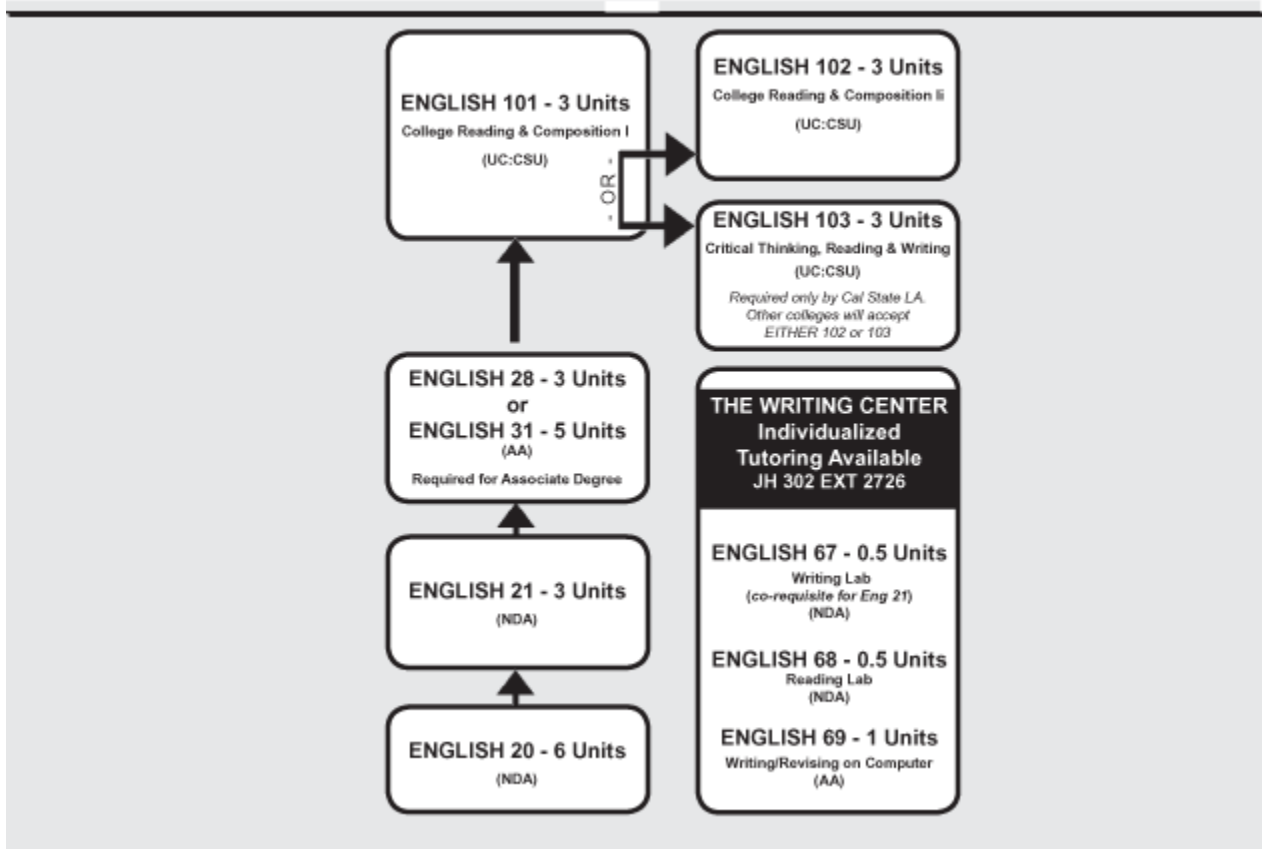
ENGLISH 101 - 3 Units
College Reading & Composition I
(UC:CSU)

- OR -

ENGLISH 102 - 3 Units
College Reading & Composition Ii
(UC:CSU)

ENGLISH 103 - 3 Units
Critical Thinking, Reading & Writing
(UC:CSU)
Required only by Cal State LA. Other colleges will accept EITHER 102 or 103

ENGLISH 28 - 3 Units
or
ENGLISH 31 - 5 Units
(AA)
Required for Associate Degree

THE WRITING CENTER
Individualized Tutoring Available
JH 302 EXT 2726

ENGLISH 67 - 0.5 Units
Writing Lab
(co-requisite for Eng 21)
(NDA)

ENGLISH 68 - 0.5 Units
Reading Lab
(NDA)

ENGLISH 69 - 1 Units
Writing/Revising on Computer
(AA)

ENGLISH 21 - 3 Units
(NDA)

ENGLISH 20 - 6 Units
(NDA)